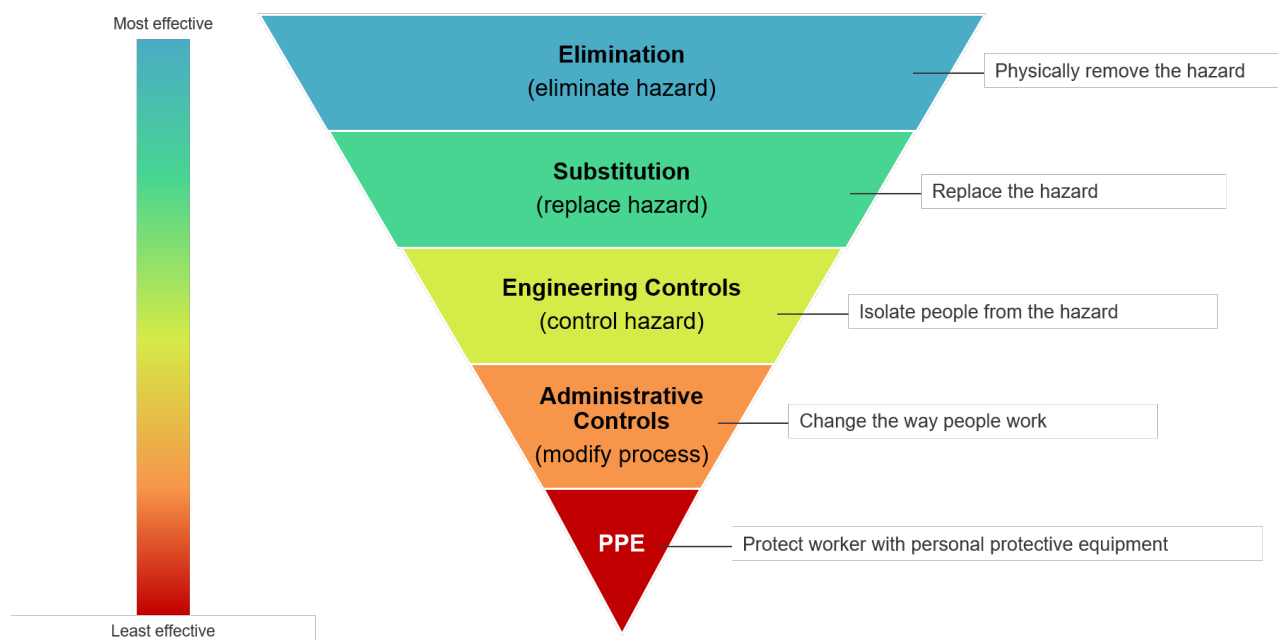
Most effective

Elimination
(eliminate hazard)

Physically remove the hazard

Substitution
(replace hazard)

Replace the hazard

Engineering Controls
(control hazard)

Isolate people from the hazard

Administrative Controls
(modify process)

Change the way people work

PPE

Protect worker with personal protective equipment

Least effective